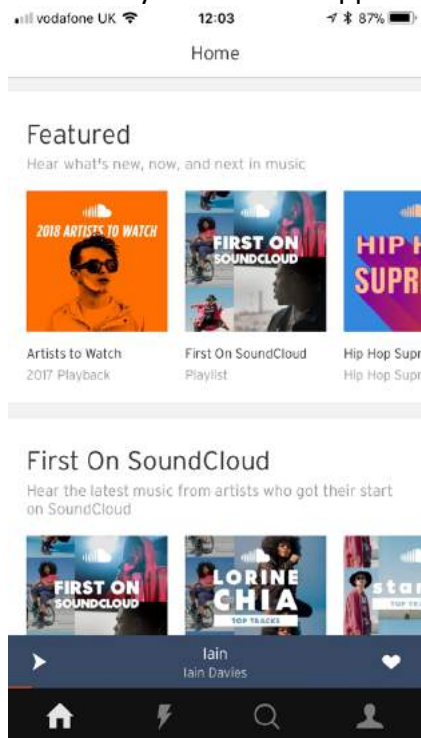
vodafone UK 12:03 87%

Home

Featured

Hear what's new, now, and next in music

2018 ARTISTS TO WATCH

FIRST ON SOUNDCLOUD

HIP H SUPR

Artists to Watch
2017 Playback

First On SoundCloud
Playlist

Hip Hop Supr
Hip Hop Supr

First On SoundCloud

Hear the latest music from artists who got their start on SoundCloud

FIRST ON SOUNDCLOUD

LORINE CHIA
TOP TRACKS

star
TOP TRA

Iain
Iain Davies